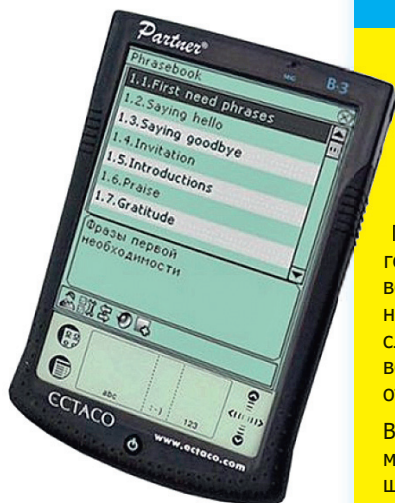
Partner®

B-3

Phrasebook

1.1.First need phrases

1.2.Saying hello

1.3.Saying goodbye

1.4.Invitation

1.5.Introductions

1.6.Praise

1.7.Gratitude

Фразы первой необходимости

abc

123

ECTACO

www.ectaco.com

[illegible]